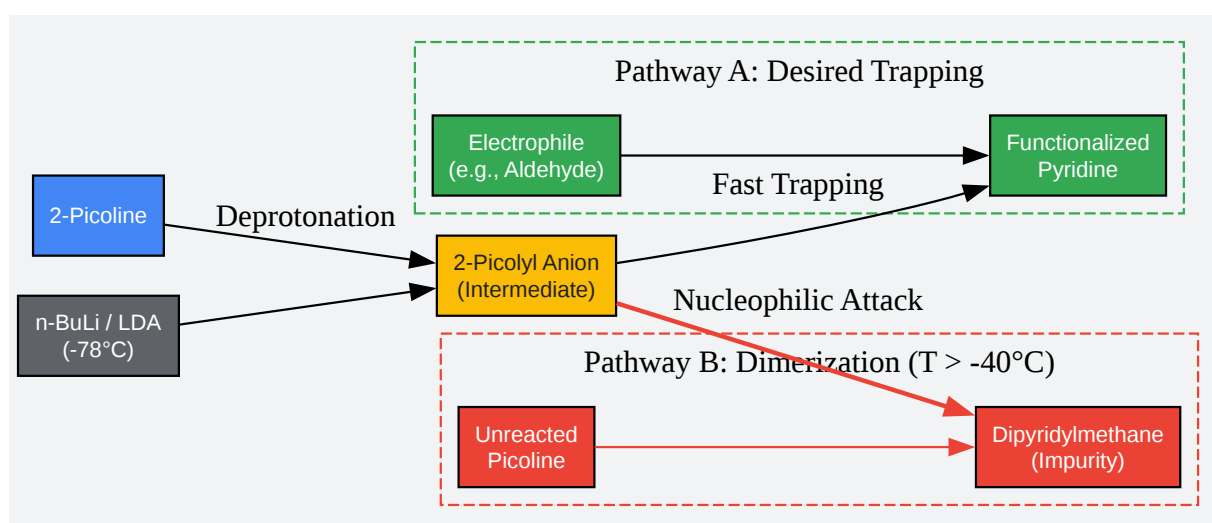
Pathway A: Desired Trapping

Electrophile
(e.g., Aldehyde)

Functionalized
Pyridine

Fast Trapping

2-Picoline

Deprotonation

2-Picolyl Anion
(Intermediate)

n-BuLi / LDA
(-78°C)

Nucleophilic Attack

Pathway B: Dimerization (T > -40°C)

Unreacted
Picoline

Dipyridylmethane
(Impurity)